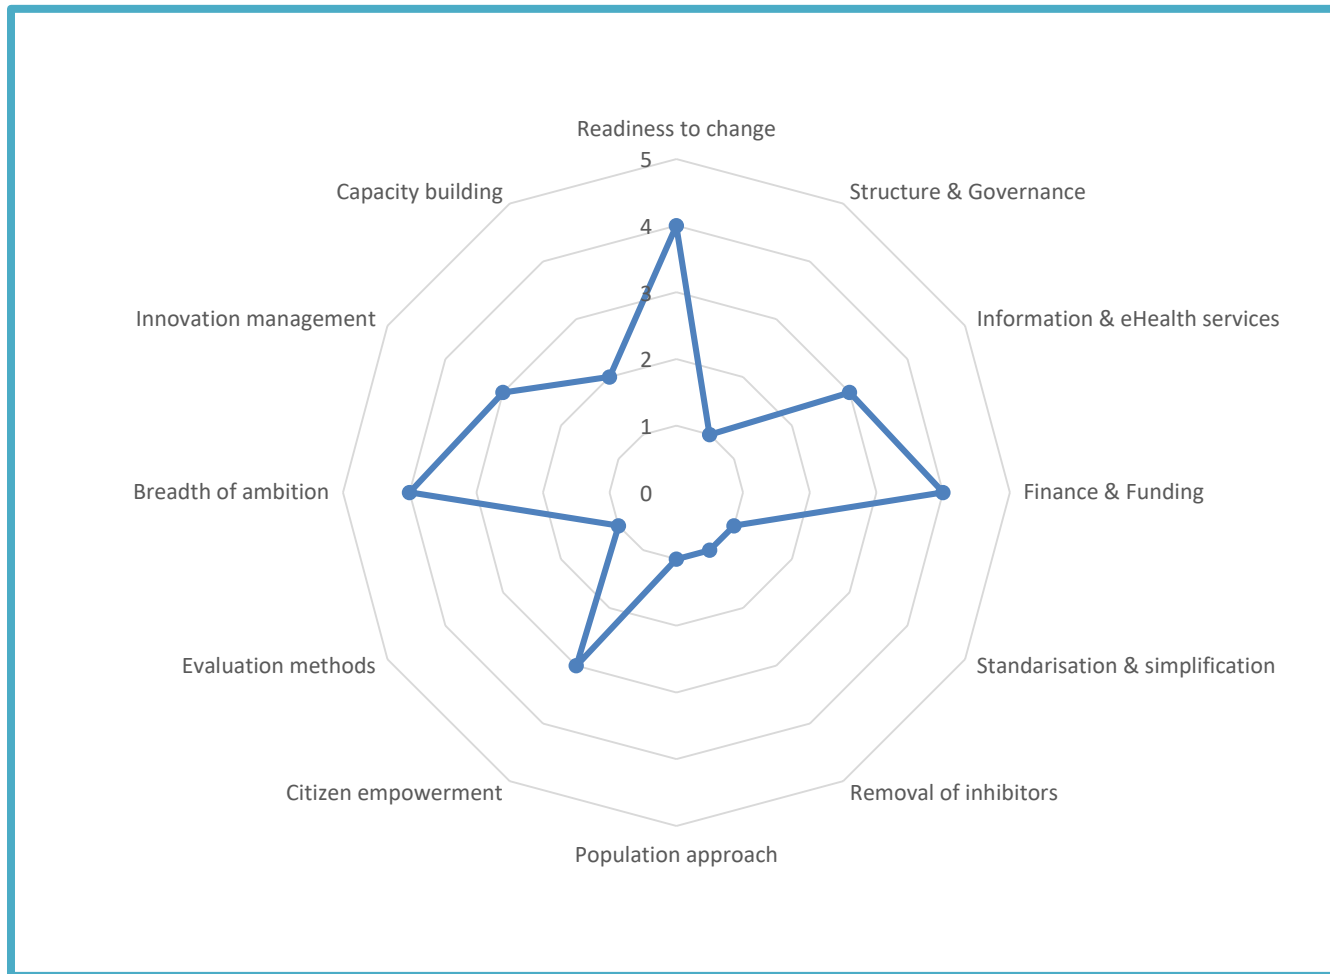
Readiness to change
5
4
3
2
1
0
Structure & Governance
Information & eHealth services
Finance & Funding
Standarisation & simplification
Removal of inhibitors
Population approach
Citizen empowerment
Evaluation methods
Breadth of ambition
Innovation management
Capacity building